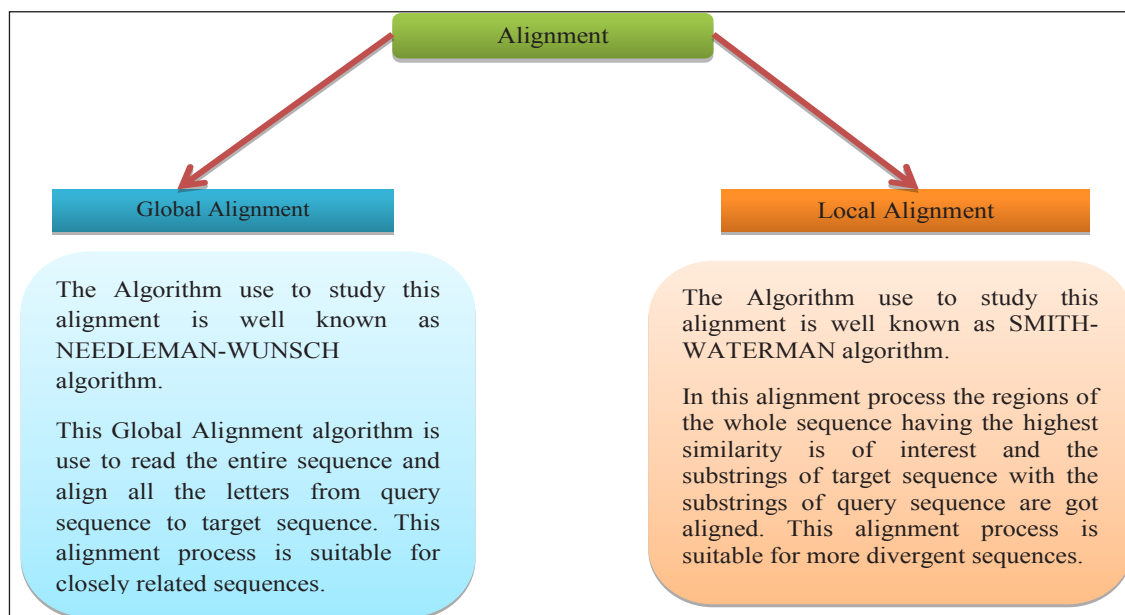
Alignment

Global Alignment

The Algorithm use to study this alignment is well known as NEEDLEMAN-WUNSCH algorithm.

This Global Alignment algorithm is use to read the entire sequence and align all the letters from query sequence to target sequence. This alignment process is suitable for closely related sequences.

Local Alignment

The Algorithm use to study this alignment is well known as SMITH-WATERMAN algorithm.

In this alignment process the regions of the whole sequence having the highest similarity is of interest and the substrings of target sequence with the substrings of query sequence are got aligned. This alignment process is suitable for more divergent sequences.